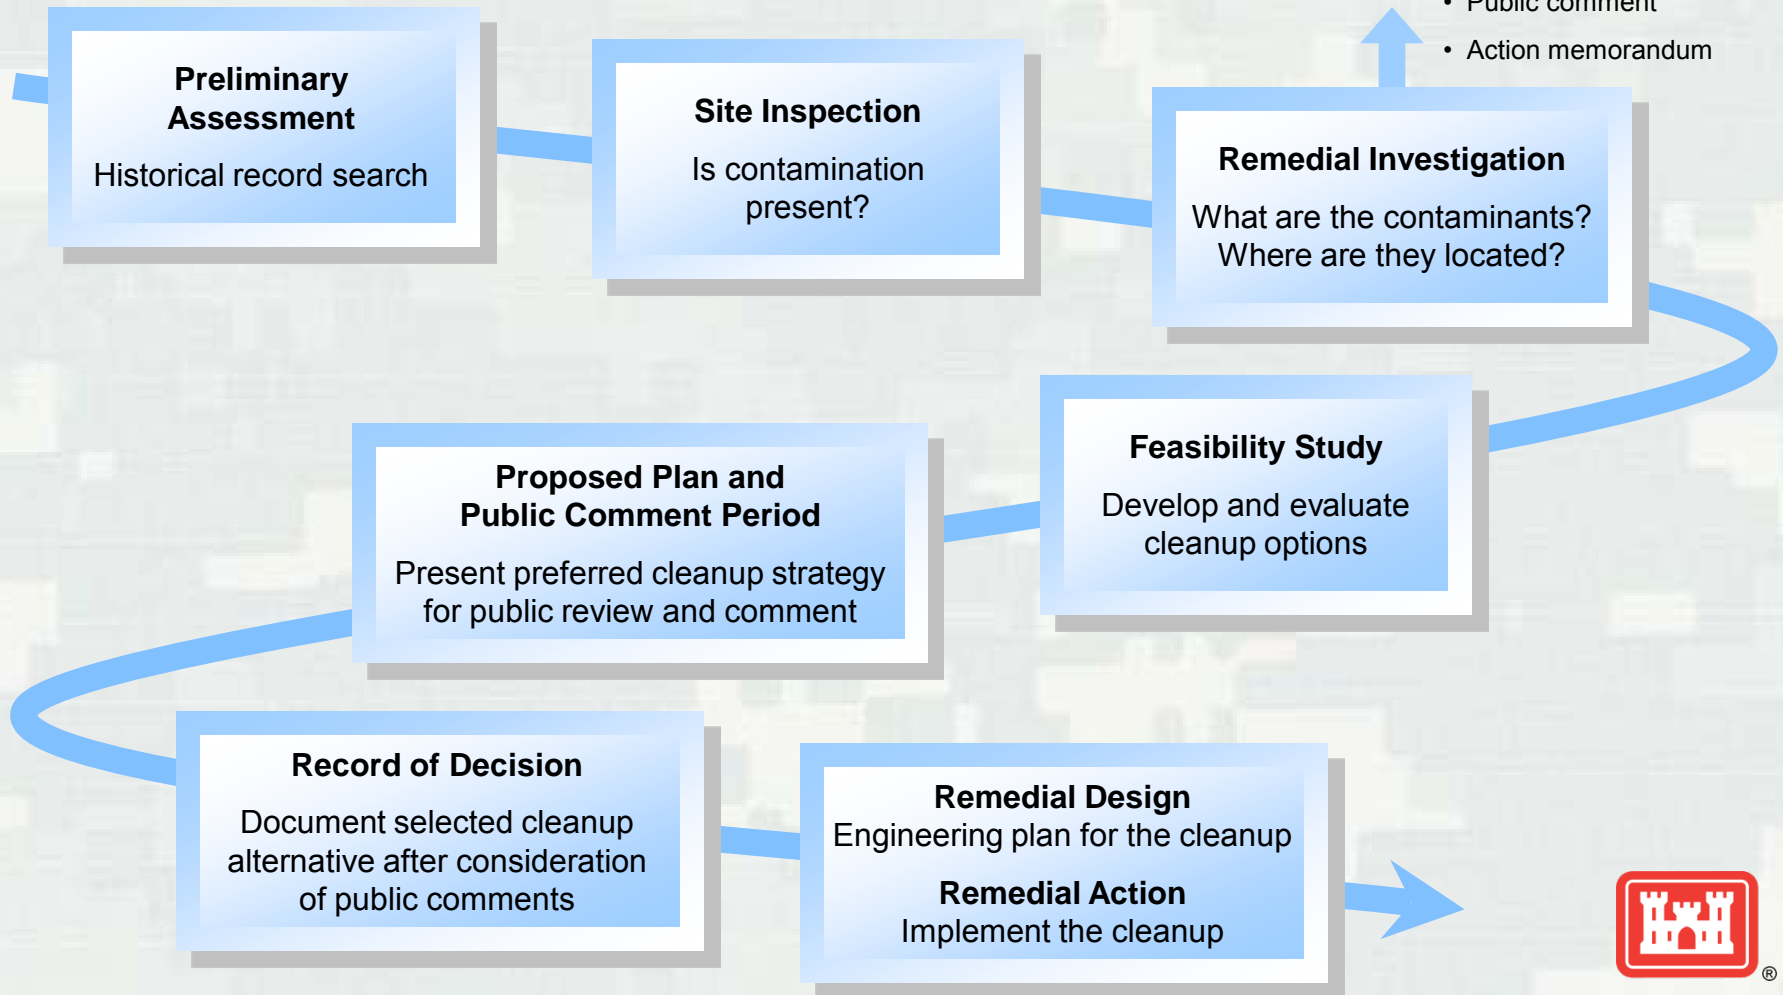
Preliminary Assessment

Historical record search

Site Inspection

Is contamination present?

• Public comment
• Action memorandum

Remedial Investigation

What are the contaminants? Where are they located?

Feasibility Study

Develop and evaluate cleanup options

Proposed Plan and Public Comment Period

Present preferred cleanup strategy for public review and comment

Record of Decision

Document selected cleanup alternative after consideration of public comments

Remedial Design
Engineering plan for the cleanup

Remedial Action
Implement the cleanup

®